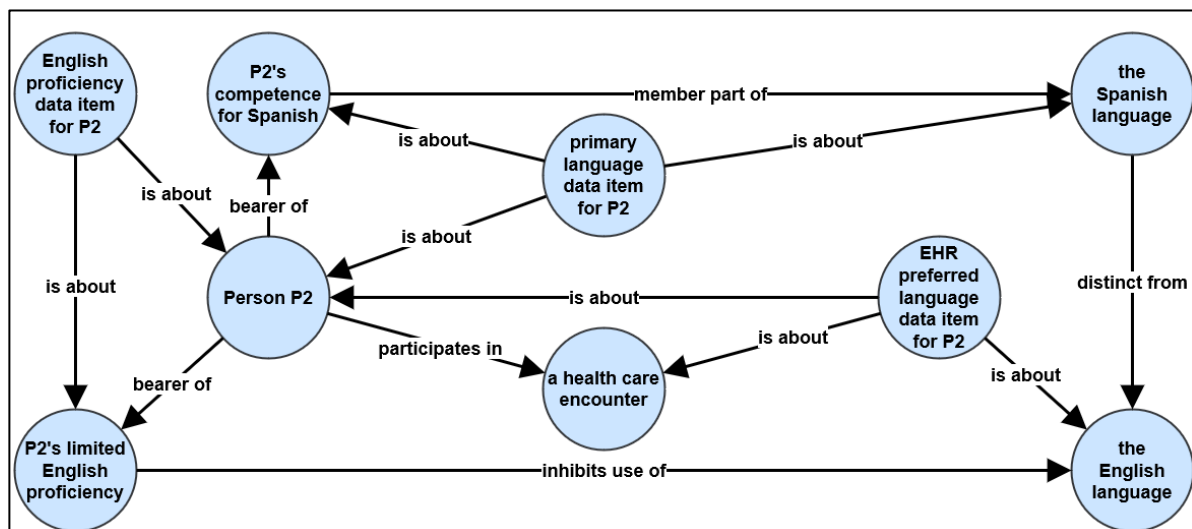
English proficiency data item for P2

P2's competence for Spanish

member part of

the Spanish language

is about

primary language data item for P2

is about

is about

bearer of

is about

is about

Person P2

is about

EHR preferred language data item for P2

distinct from

participates in

is about

bearer of

a health care encounter

is about

P2's limited English proficiency

inhibits use of

the English language